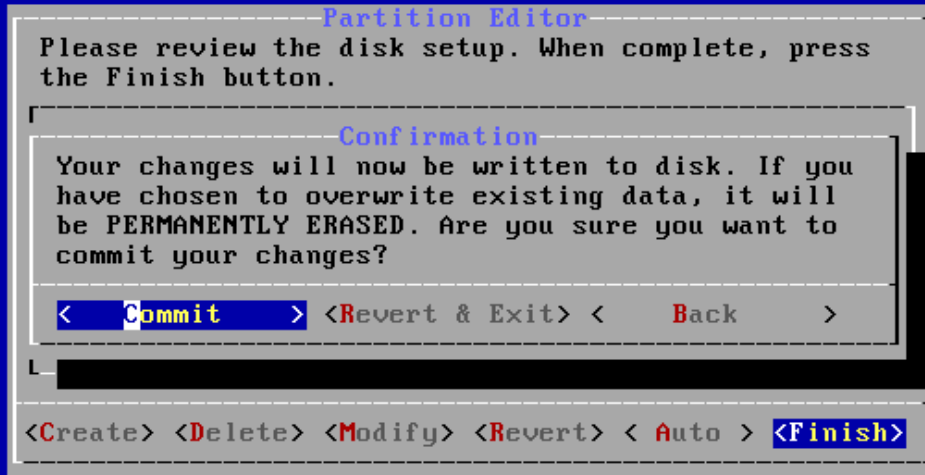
Partition Editor

Please review the disk setup. When complete, press the Finish button.

Confirmation

Your changes will now be written to disk. If you have chosen to overwrite existing data, it will be PERMANENTLY ERASED. Are you sure you want to commit your changes?

< Commit > <Revert & Exit> < Back >

<Create> <Delete> <Modify> <Revert> < Auto > <Finish>